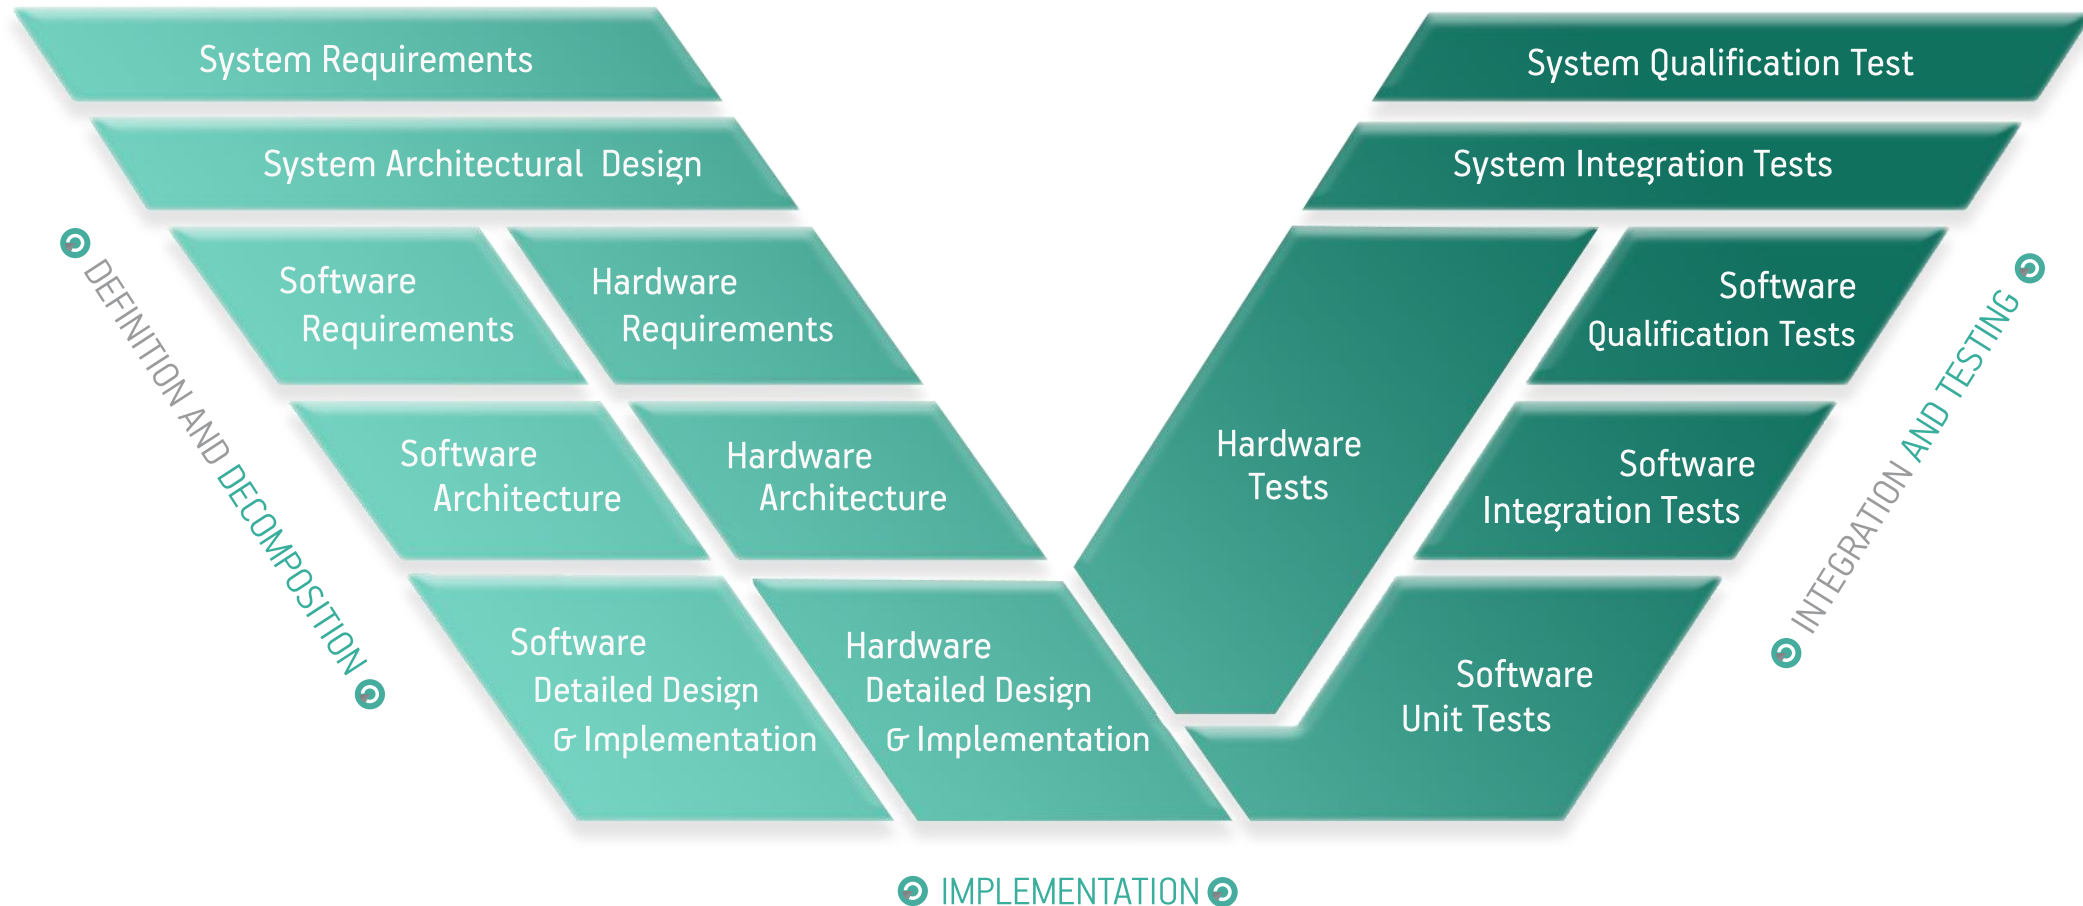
System Requirements

System Architectural Design

Software Requirements

Hardware Requirements

Software Architecture

Hardware Architecture

Software Detailed Design & Implementation

Hardware Detailed Design & Implementation

DEFINITION AND DECOMPOSITION

System Qualification Test

System Integration Tests

Hardware Tests

Software Qualification Tests

Software Integration Tests

Software Unit Tests

INTEGRATION AND TESTING

IMPLEMENTATION